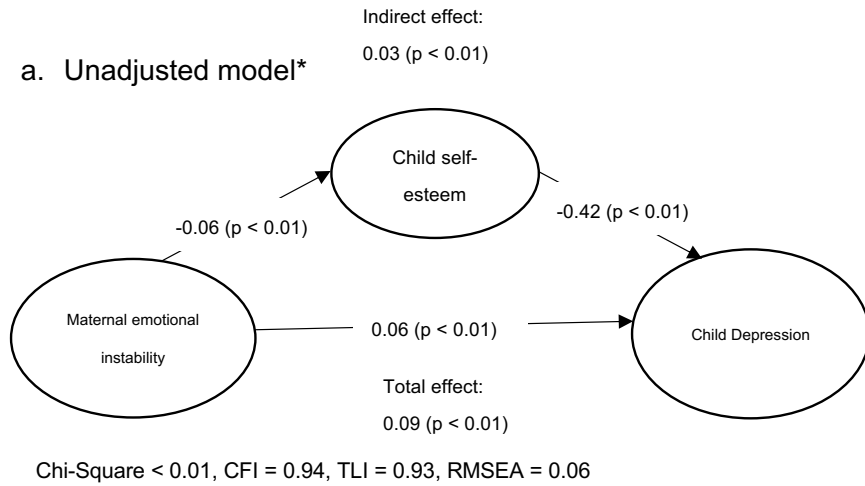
Indirect effect:

0.03 (p < 0.01)

a. Unadjusted model*

Child self-esteem

-0.06 (p < 0.01)

-0.42 (p < 0.01)

Maternal emotional instability

0.06 (p < 0.01)

Child Depression

Total effect:

0.09 (p < 0.01)

Chi-Square < 0.01, CFI = 0.94, TLI = 0.93, RMSEA = 0.06